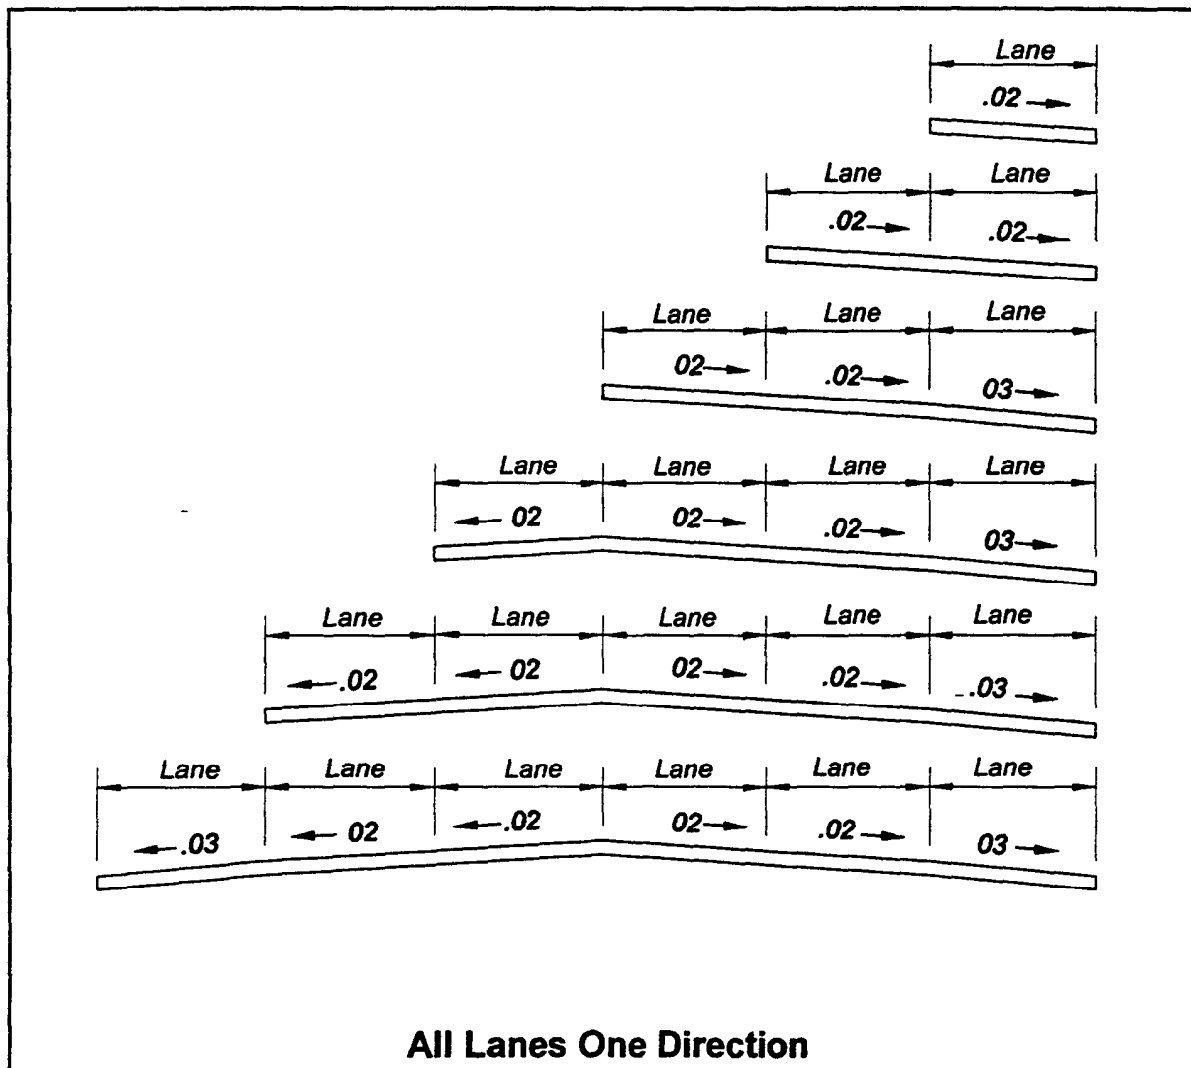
Lane
.02 →

Lane Lane
.02→ .02→

Lane Lane Lane
02→ .02→ 03→

Lane Lane Lane Lane
← 02 02→ .02→ 03→

Lane Lane Lane Lane Lane
←.02 ← 02 02→ .02→ -.03 →

Lane Lane Lane Lane Lane Lane
←.03 ← 02 ←.02 02→ .02 → 03 →

All Lanes One Direction